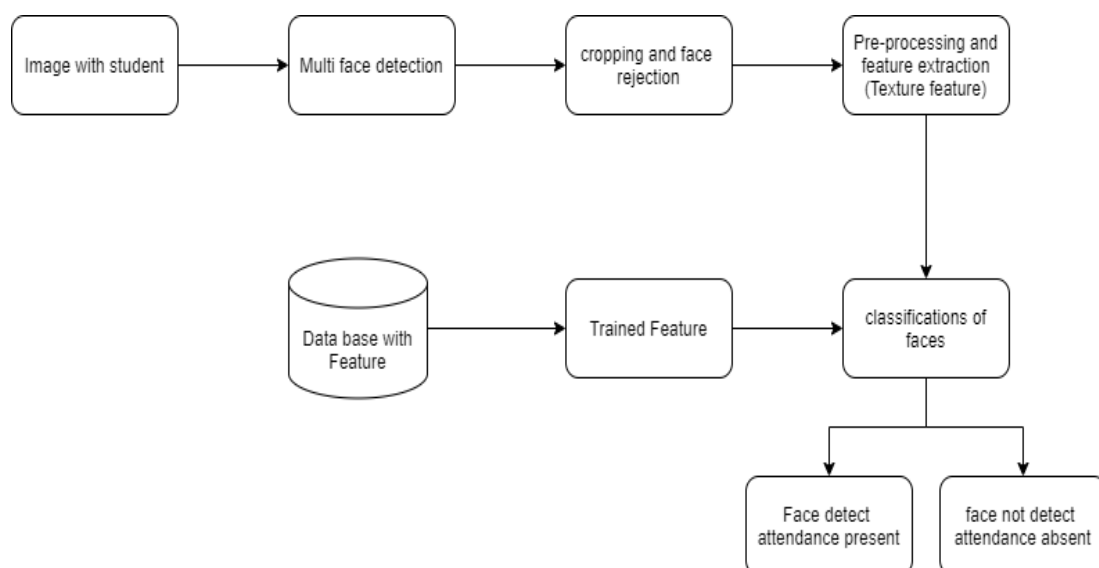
Image with student

Multi face detection

cropping and face rejection

Pre-processing and feature extraction (Texture feature)

Data base with Feature

Trained Feature

classifications of faces

Face detect attendance present

face not detect attendance absent